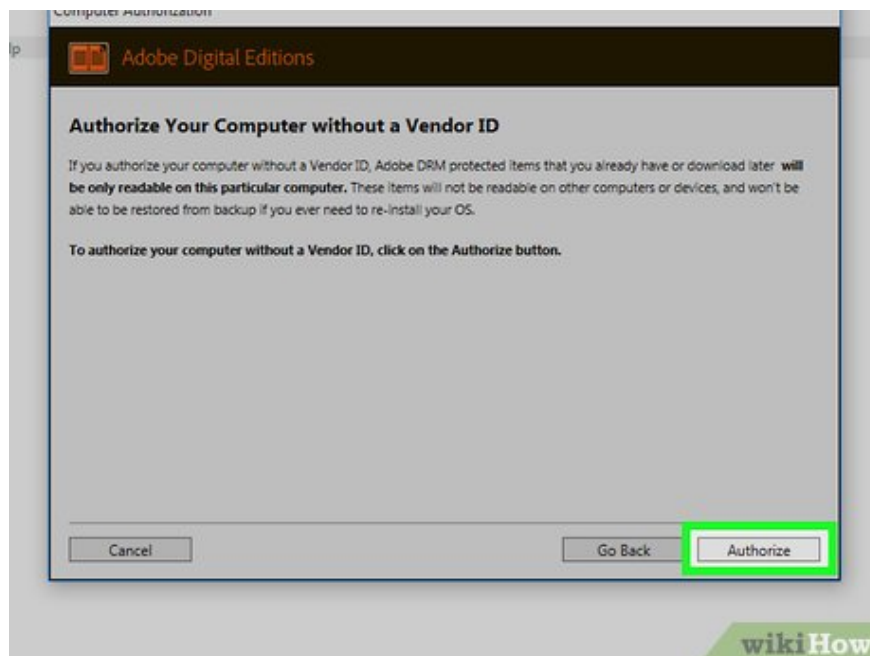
Computer Authorization

lp

Adobe Digital Editions

Authorize Your Computer without a Vendor ID

If you authorize your computer without a Vendor ID, Adobe DRM protected items that you already have or download later will be only readable on this particular computer. These items will not be readable on other computers or devices, and won't be able to be restored from backup if you ever need to re-install your OS.

To authorize your computer without a Vendor ID, click on the Authorize button.

Cancel

Go Back

Authorize

wikiHow